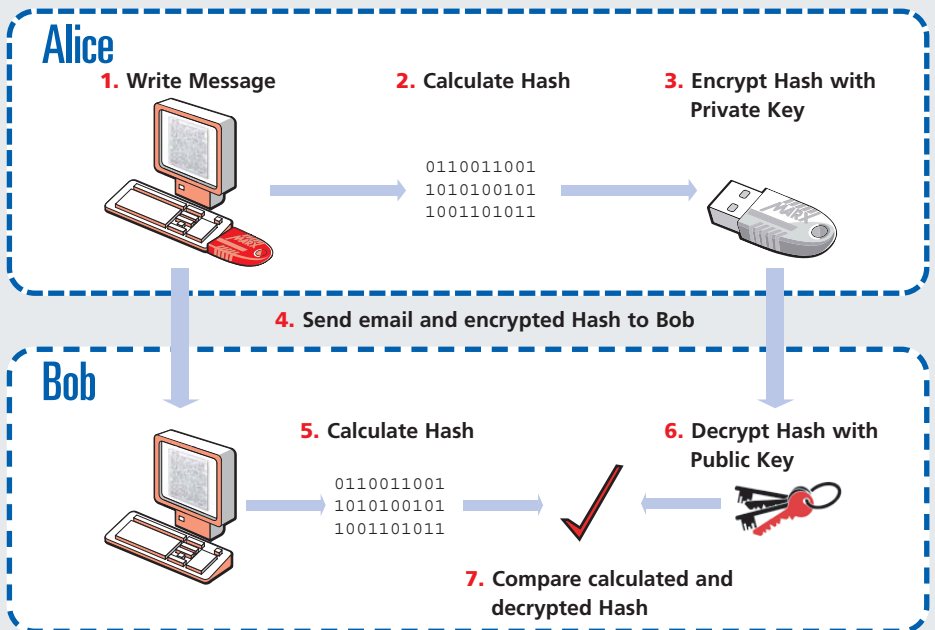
Alice

1. Write Message

2. Calculate Hash

3. Encrypt Hash with Private Key

0110011001
1010100101
1001101011

4. Send email and encrypted Hash to Bob

Bob

5. Calculate Hash

6. Decrypt Hash with Public Key

0110011001
1010100101
1001101011

7. Compare calculated and decrypted Hash